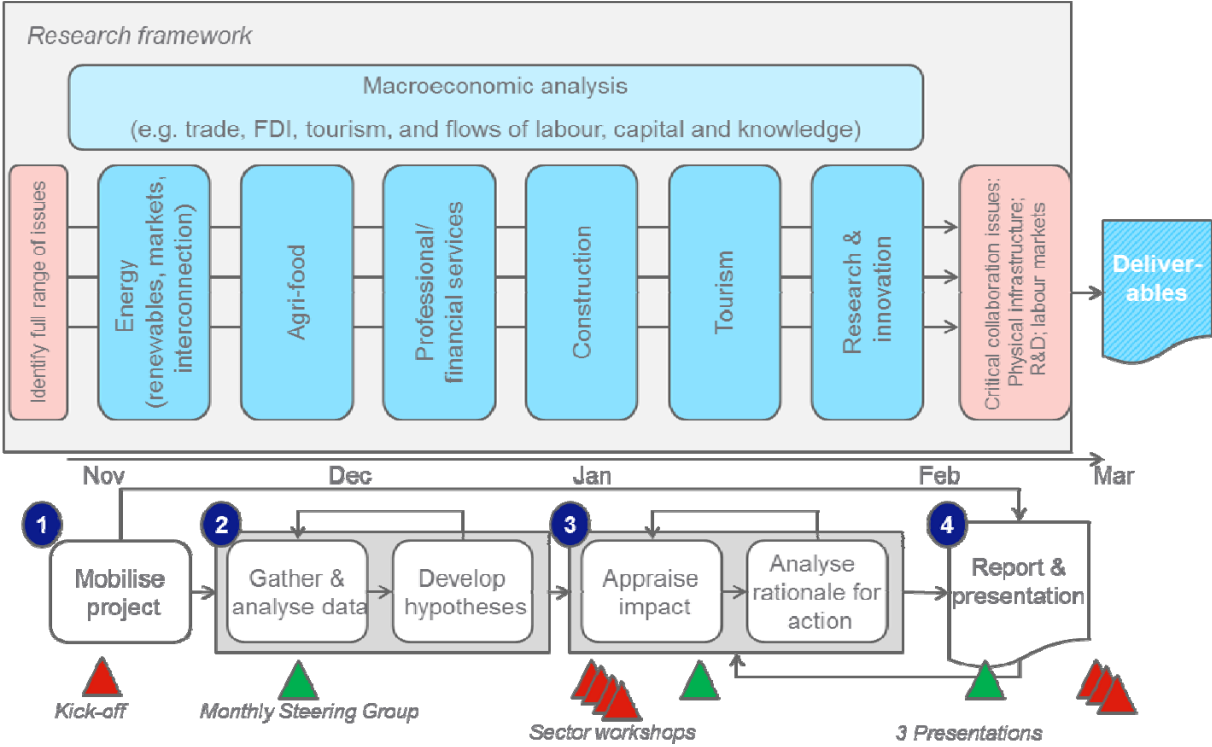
Research framework

Macroeconomic analysis
(e.g. trade, FDI, tourism, and flows of labour, capital and knowledge)

Identify full range of issues

Energy (renewables, markets, interconnection)

Agri-food

Professional/ financial services

Construction

Tourism

Research & innovation

Critical collaboration issues: Physical infrastructure; R&D; labour markets

Deliverables

Nov

Dec

Jan

Feb

Mar

1

Mobilise project

2

Gather & analyse data

Develop hypotheses

3

Appraise impact

Analyse rationale for action

4

Report & presentation

Kick-off

Monthly Steering Group

Sector workshops

3 Presentations